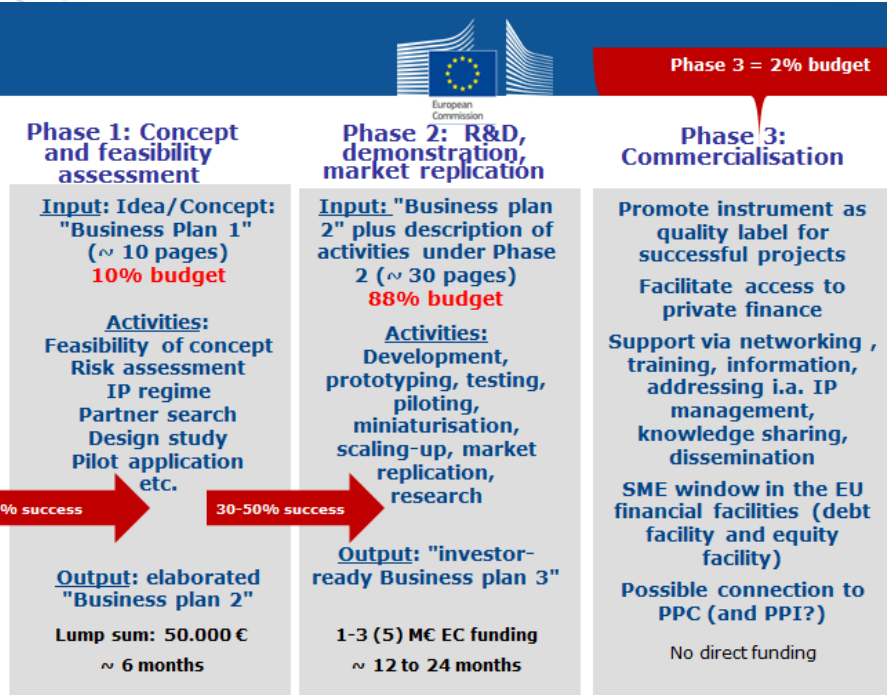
European Commission

Phase 3 = 2% budget

Phase 1: Concept and feasibility assessment

Input: Idea/Concept: "Business Plan 1" (~ 10 pages)
10% budget

Activities:
Feasibility of concept
Risk assessment
IP regime
Partner search
Design study
Pilot application
etc.

% success

Output: elaborated "Business plan 2"

Lump sum: 50.000 €
~ 6 months

Phase 2: R&D, demonstration, market replication

Input: "Business plan 2" plus description of activities under Phase 2 (~ 30 pages)
88% budget

Activities:
Development, prototyping, testing, piloting, miniaturisation, scaling-up, market replication, research

30-50% success

Output: "investor-ready Business plan 3"

1-3 (5) M€ EC funding
~ 12 to 24 months

Phase 3: Commercialisation

Promote instrument as quality label for successful projects

Facilitate access to private finance

Support via networking , training, information, addressing i.a. IP management, knowledge sharing, dissemination

SME window in the EU financial facilities (debt facility and equity facility)

Possible connection to PPC (and PPI?)

No direct funding